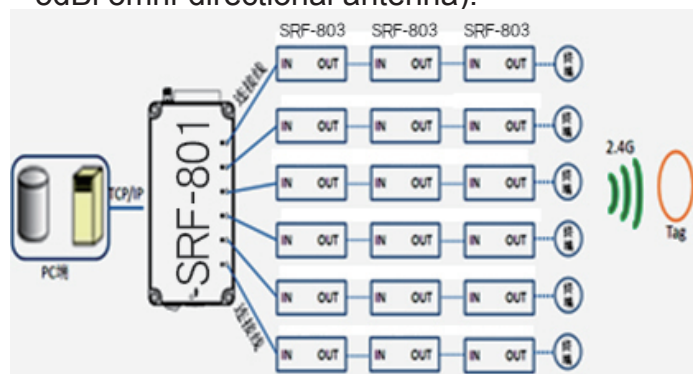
5dBi omni-directional antenna).

SRF-803 SRF-803 SRF-803

连接线

IN OUT IN OUT IN OUT 终端

IN OUT IN OUT IN OUT 终端

IN OUT IN OUT IN OUT 终端

IN OUT IN OUT IN OUT 终端

IN OUT IN OUT IN OUT 终端

IN OUT IN OUT IN OUT 终端

连接线

SRF-801

TCP/IP

PC端

2.4G

Tag